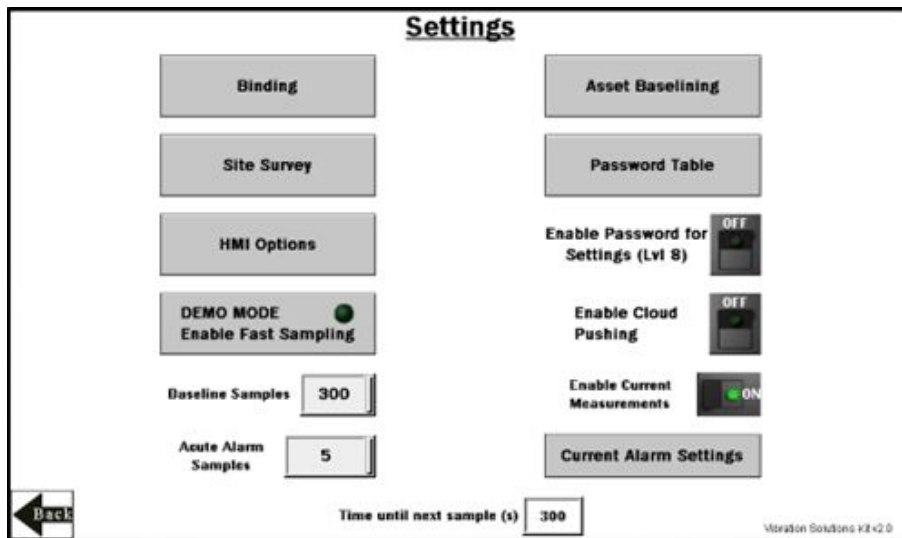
Settings

Binding

Asset Baselining

Site Survey

Password Table

HMI Options

Enable Password for Settings (Lvl 8)

OFF

DEMO MODE
Enable Fast Sampling

Enable Cloud Pushing

OFF

Baseline Samples 300

Enable Current Measurements

ON

Acute Alarm Samples 5

Current Alarm Settings

Back

Time until next sample (s) 300

Vibration Solutions Kit v2.0